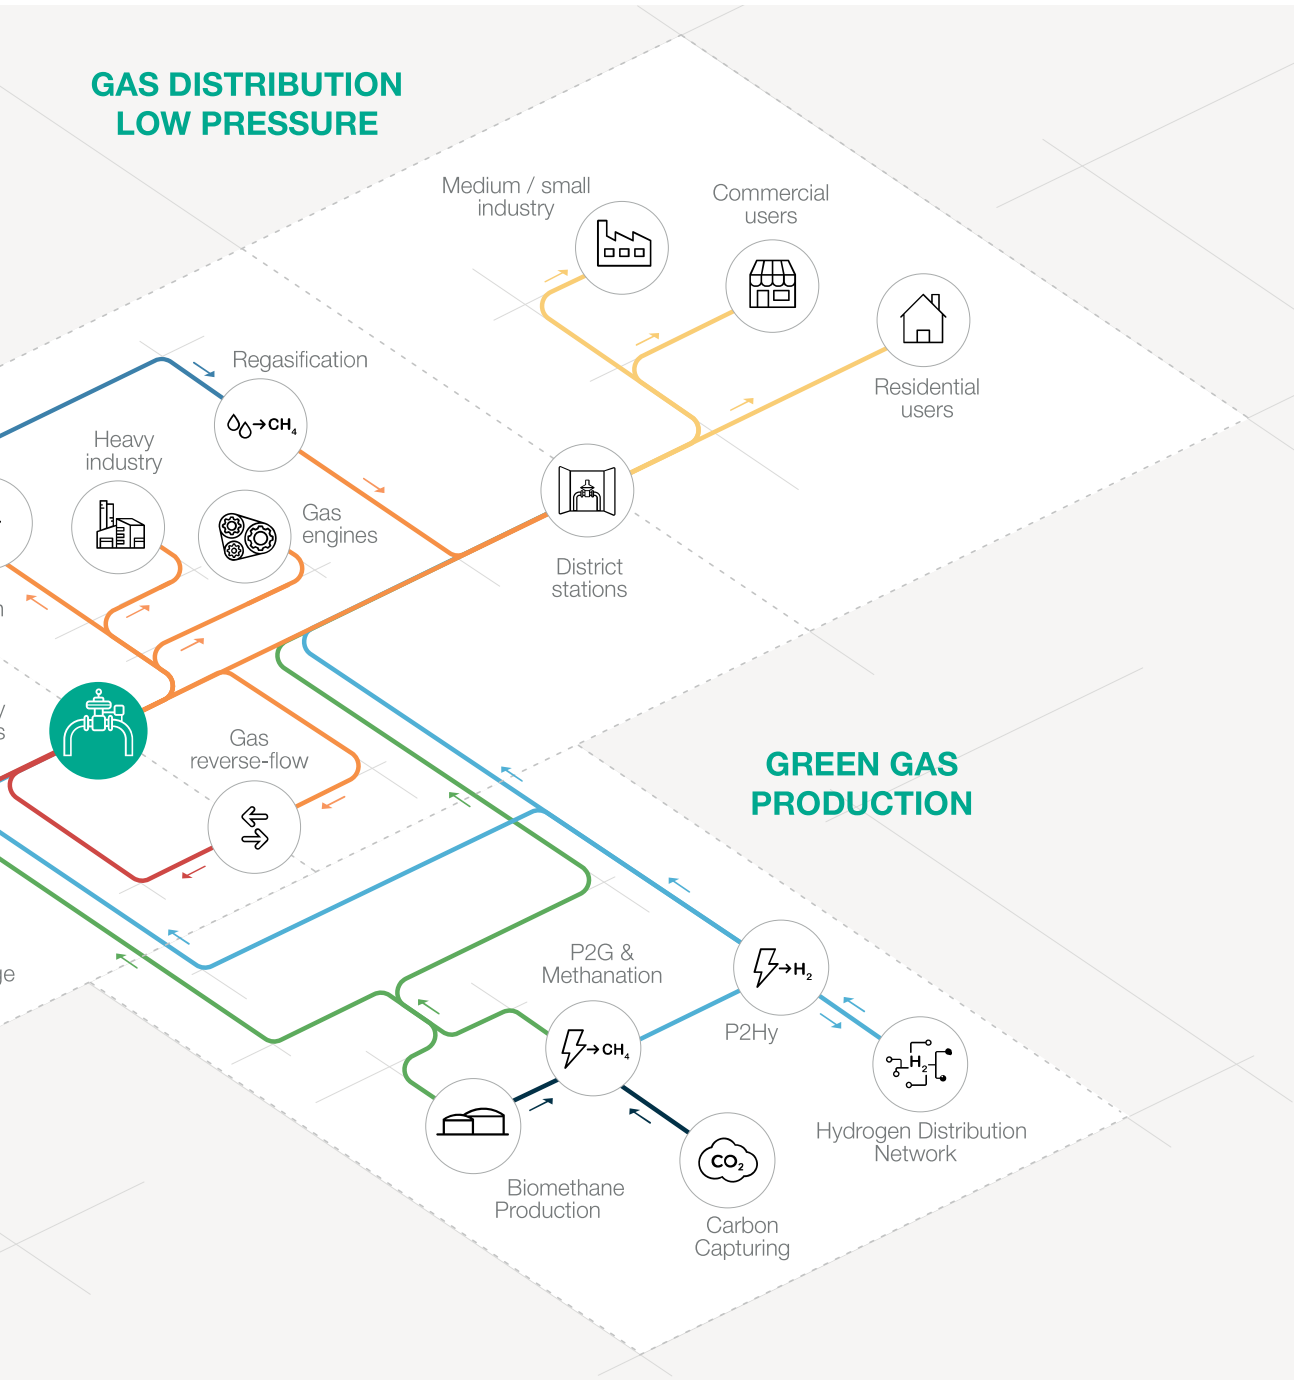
GAS DISTRIBUTION
LOW PRESSURE

Medium / small industry

Commercial users

Residential users

Regasification

$\rightarrow CH_4$

Heavy industry

Gas engines

District stations

n

/
s

Gas reverse-flow

GREEN GAS
PRODUCTION

ge

P2G & Methanation

$\rightarrow CH_4$

$\rightarrow H_2$

P2Hy

$H_2$

Hydrogen Distribution Network

Biomethane Production

$CO_2$

Carbon Capturing